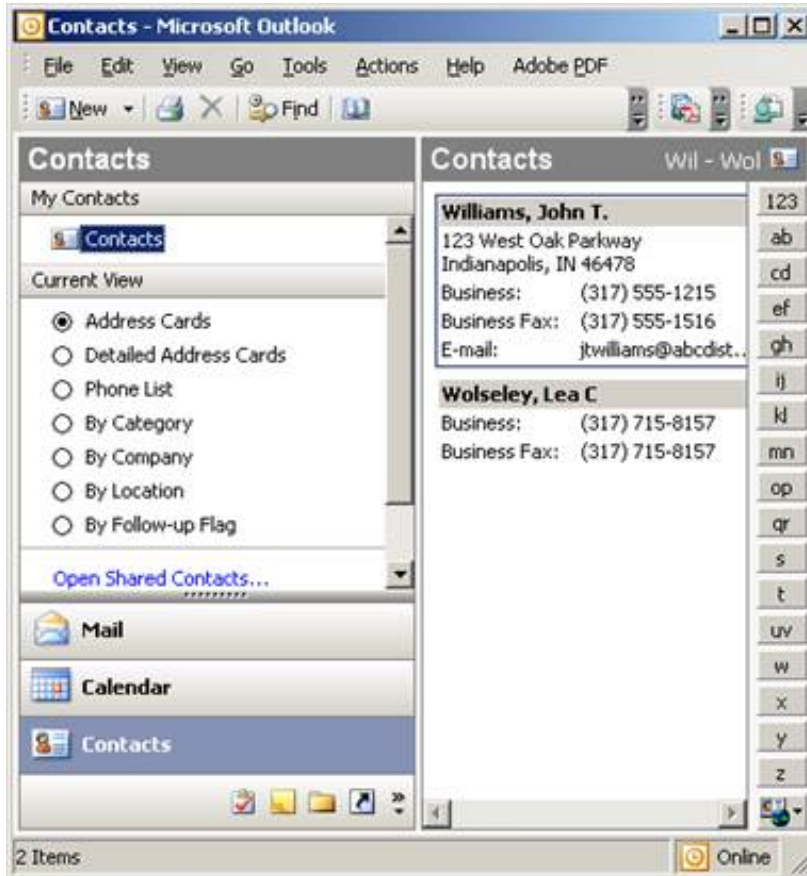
Contacts - Microsoft Outlook

File Edit View Go Tools Actions Help Adobe PDF

New Find

Contacts

My Contacts

Contacts

Current View

Address Cards
Detailed Address Cards
Phone List
By Category
By Company
By Location
By Follow-up Flag

Open Shared Contacts...

Mail

Calendar

Contacts

Contacts Wil - Wol

Williams, John T.
123 West Oak Parkway
Indianapolis, IN 46478
Business: (317) 555-1215
Business Fax: (317) 555-1516
E-mail: jtwilliams@abcdist...

Wolseley, Lea C
Business: (317) 715-8157
Business Fax: (317) 715-8157

123
ab
cd
ef
gh
ij
kl
mn
op
qr
s
t
uv
w
x
y
z

2 Items

Online